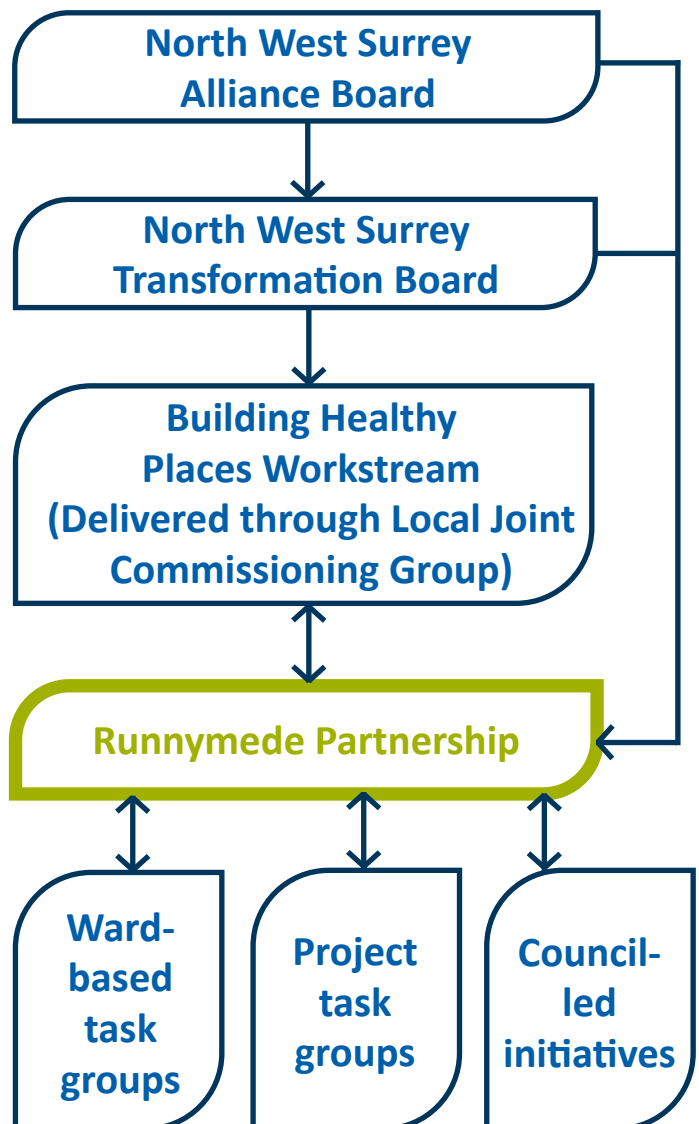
North West Surrey Alliance Board

North West Surrey Transformation Board

Building Healthy Places Workstream (Delivered through Local Joint Commissioning Group)

Runnymede Partnership

Ward-based task groups

Project task groups

Council-led initiatives